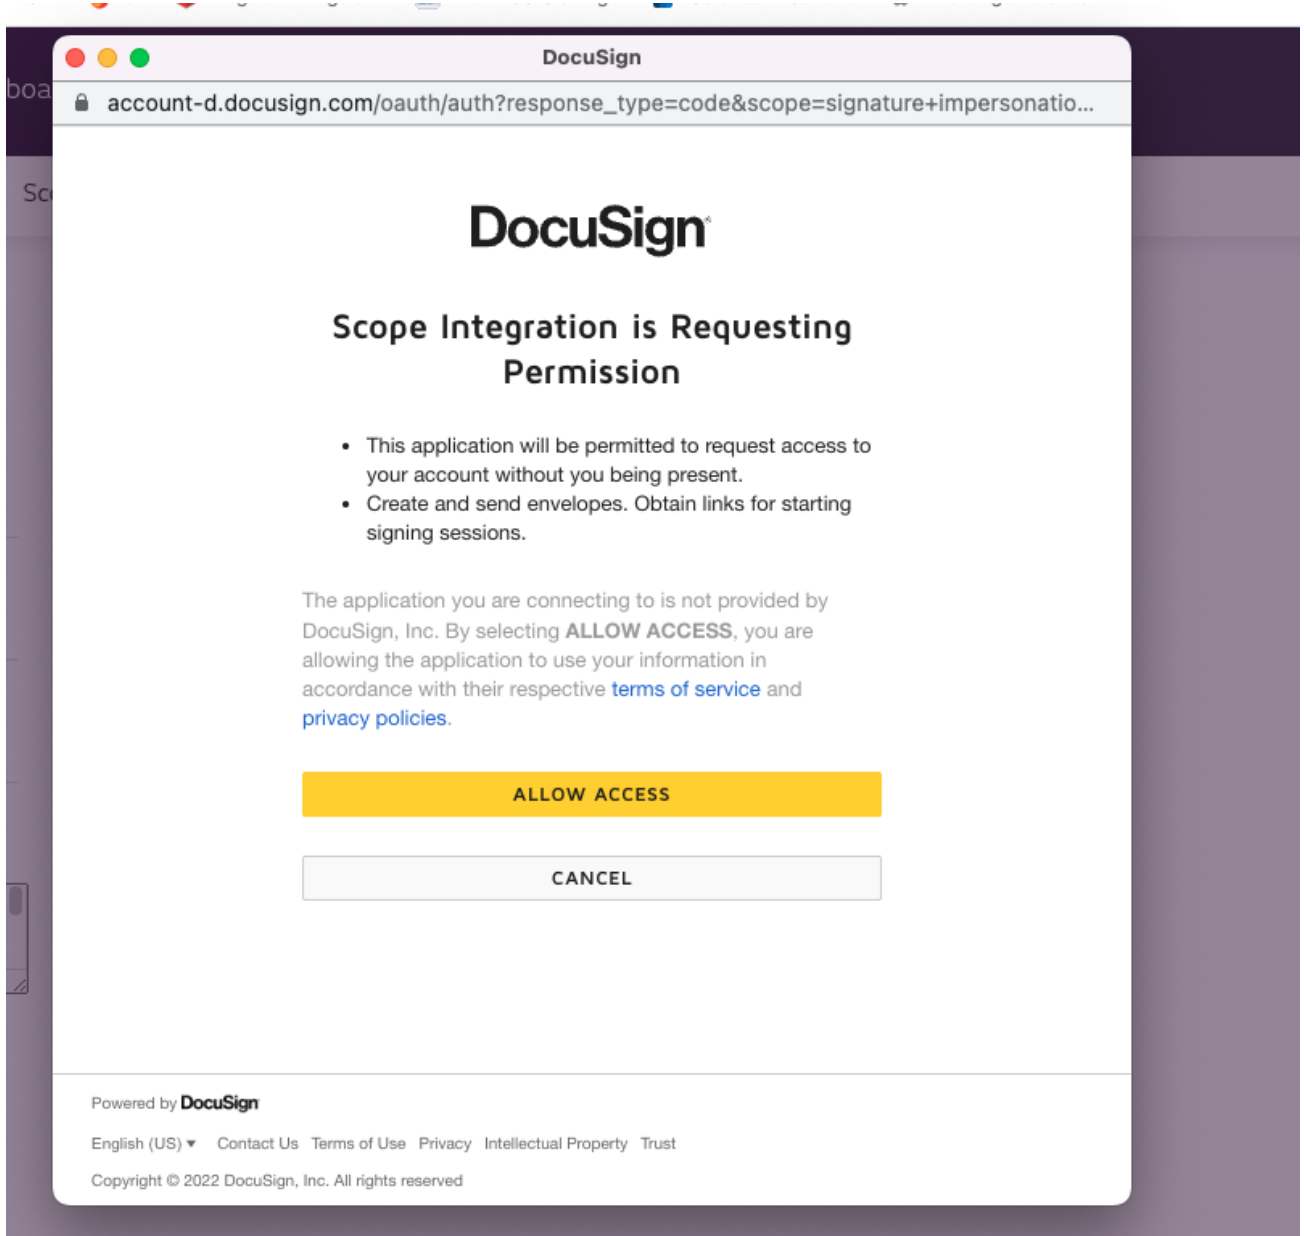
boa

Sc

DocuSign

account-d.docusign.com/oauth/auth?response_type=code&scope=signature+impersonatio...

DocuSign

Scope Integration is Requesting Permission

- This application will be permitted to request access to your account without you being present.
- Create and send envelopes. Obtain links for starting signing sessions.

The application you are connecting to is not provided by DocuSign, Inc. By selecting ALLOW ACCESS, you are allowing the application to use your information in accordance with their respective terms of service and privacy policies.

ALLOW ACCESS

CANCEL

Powered by DocuSign

English (US) ▾ Contact Us Terms of Use Privacy Intellectual Property Trust

Copyright © 2022 DocuSign, Inc. All rights reserved